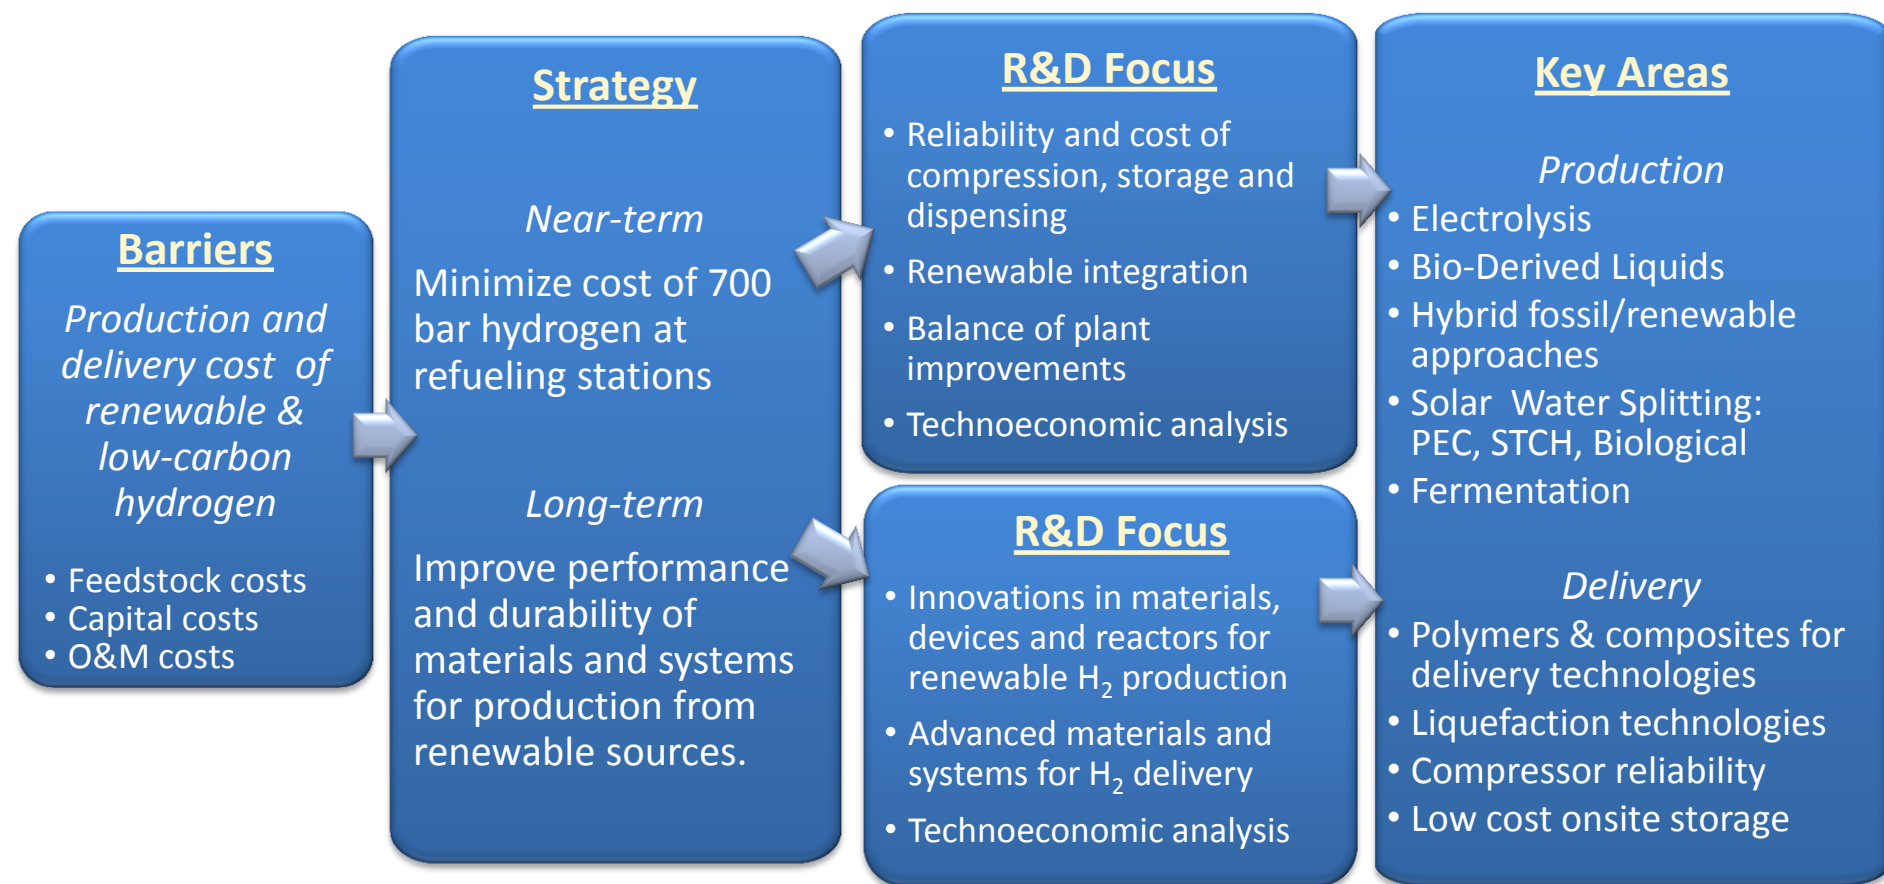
Barriers

Production and delivery cost of renewable & low-carbon hydrogen

• Feedstock costs
• Capital costs
• O&M costs

Strategy

Near-term

Minimize cost of 700 bar hydrogen at refueling stations

Long-term

Improve performance and durability of materials and systems for production from renewable sources.

R&D Focus

• Reliability and cost of compression, storage and dispensing
• Renewable integration
• Balance of plant improvements
• Technoeconomic analysis

R&D Focus

• Innovations in materials, devices and reactors for renewable $H_2$ production
• Advanced materials and systems for $H_2$ delivery
• Technoeconomic analysis

Key Areas

Production

• Electrolysis
• Bio-Derived Liquids
• Hybrid fossil/renewable approaches
• Solar Water Splitting: PEC, STCH, Biological
• Fermentation

Delivery

• Polymers & composites for delivery technologies
• Liquefaction technologies
• Compressor reliability
• Low cost onsite storage